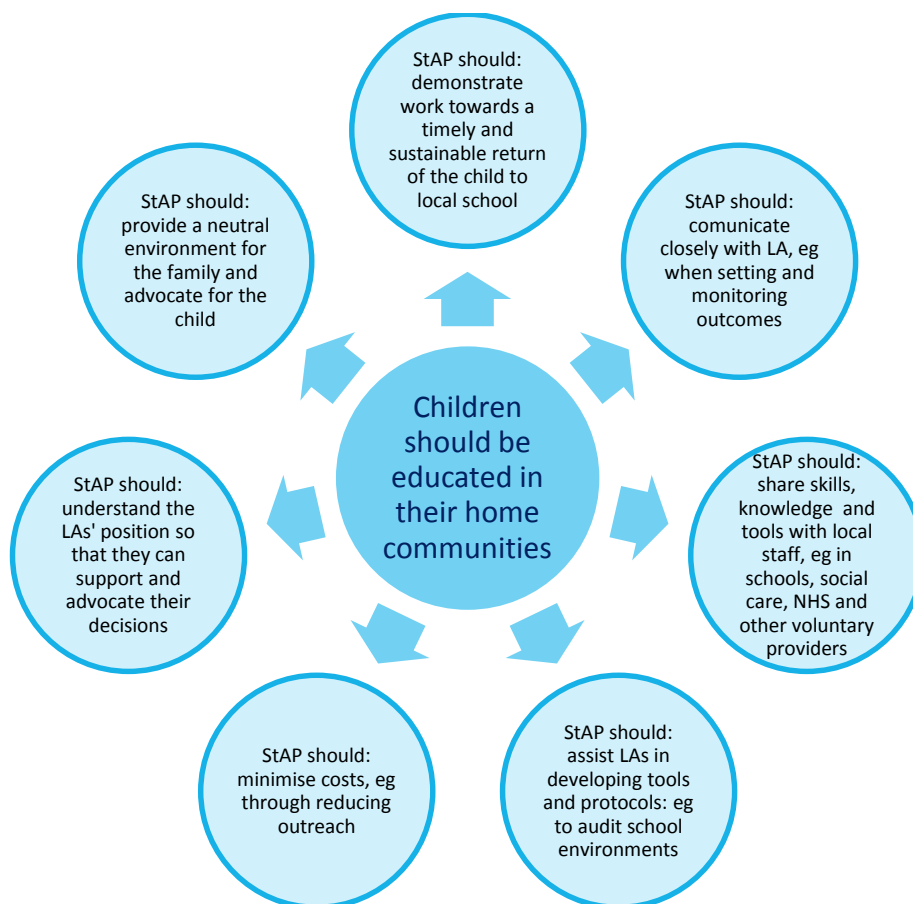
Children should be educated in their home communities

StAP should: demonstrate work towards a timely and sustainable return of the child to local school

StAP should: comunicate closely with LA, eg when setting and monitoring outcomes

StAP should: share skills, knowledge and tools with local staff, eg in schools, social care, NHS and other voluntary providers

StAP should: assist LAs in developing tools and protocols: eg to audit school environments

StAP should: minimise costs, eg through reducing outreach

StAP should: understand the LAs' position so that they can support and advocate their decisions

StAP should: provide a neutral environment for the family and advocate for the child